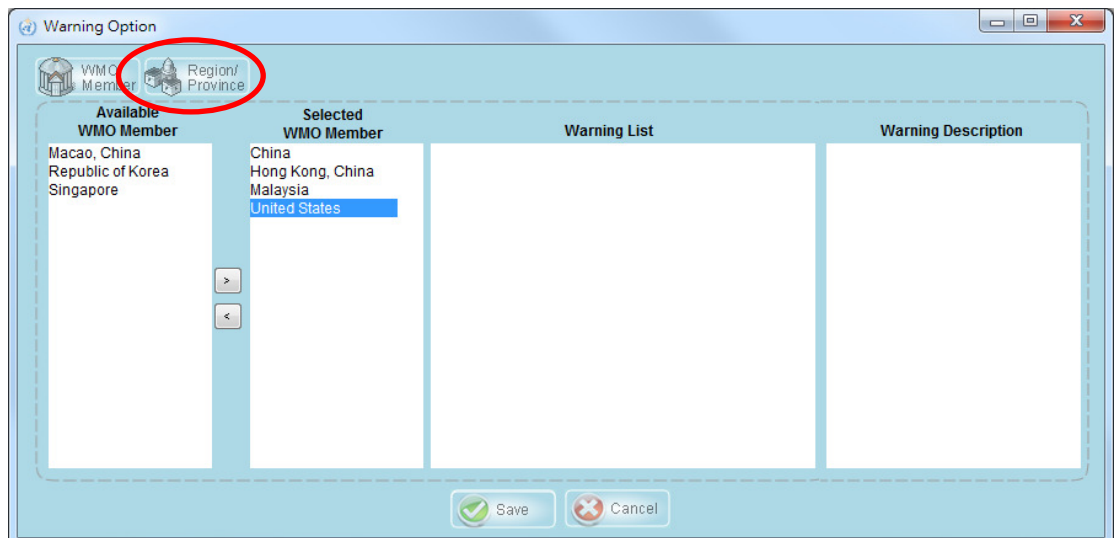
Warning Option

WMO Member
Region/ Province

Available WMO Member
Macao, China
Republic of Korea
Singapore

>
<

Selected WMO Member
China
Hong Kong, China
Malaysia
United States

Warning List

Warning Description

Save
Cancel